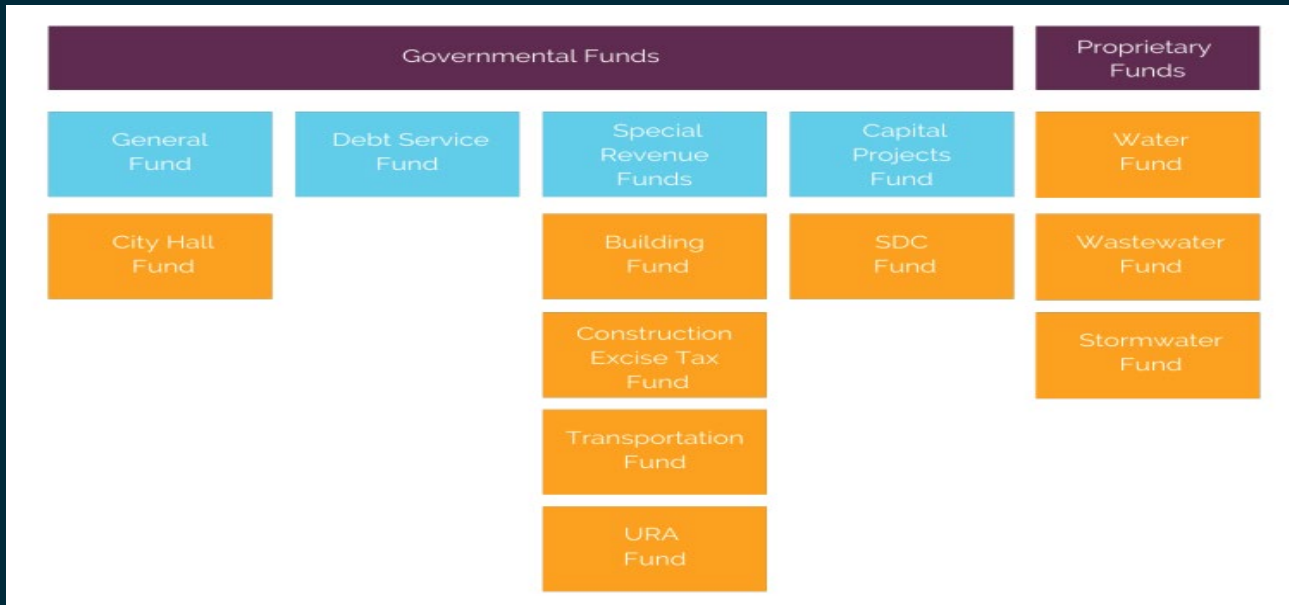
Governmental Funds

Proprietary Funds

General Fund

City Hall Fund

Debt Service Fund

Special Revenue Funds

Building Fund

Construction Excise Tax Fund

Transportation Fund

URA Fund

Capital Projects Fund

SDC Fund

Water Fund

Wastewater Fund

Stormwater Fund